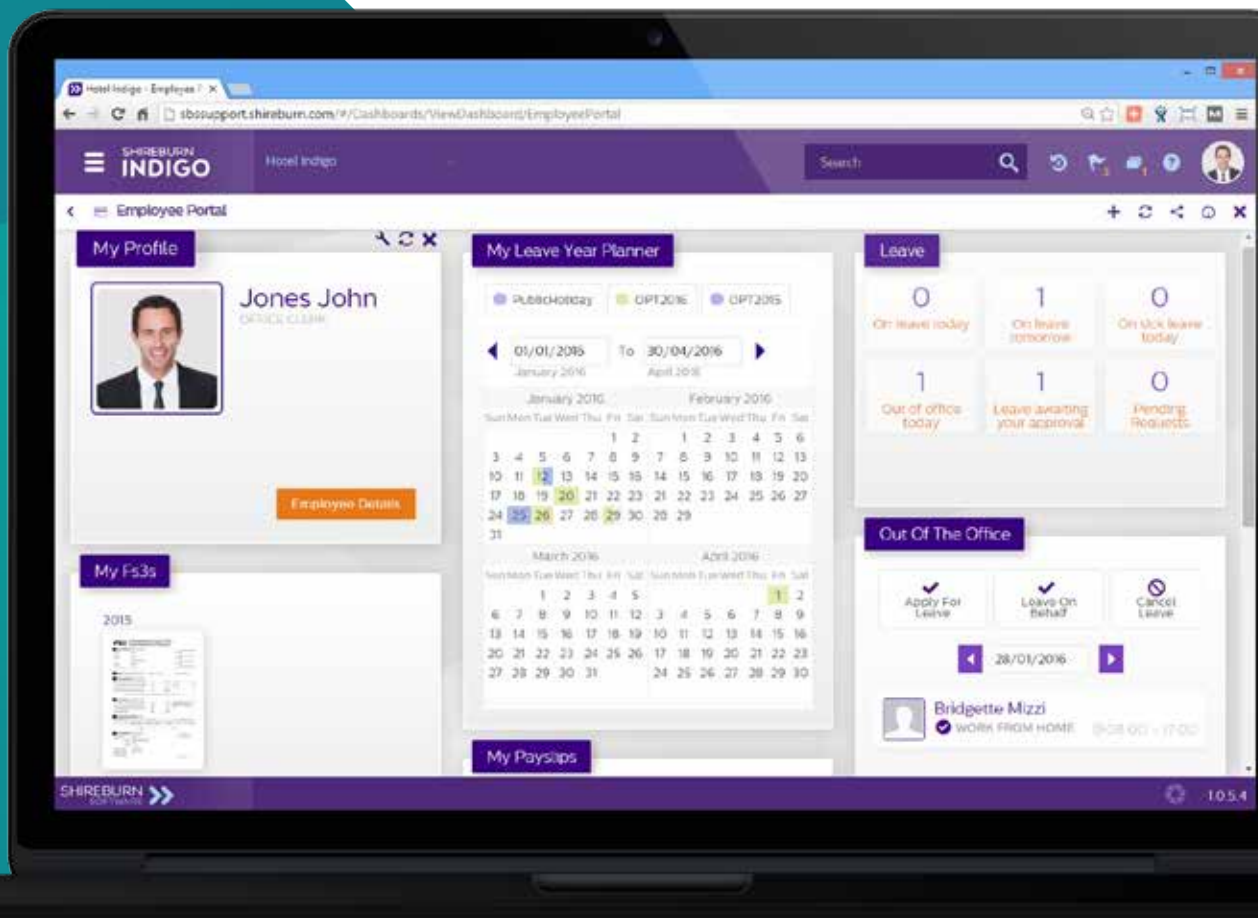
Hotel Indigo - Employee P ×

sbssupport.shireburn.com/#/Dashboards/ViewDashboard/EmployeePortal

SHIREBURN INDIGO

Hotel Indigo

Search

Employee Portal

My Profile

Jones John

OFFICE CLERK

Employee Details

My Fs3s

2015

My Leave Year Planner

PublicHoliday OPT2016 OPT2015

01/01/2016 To 30/04/2016

January 2016 April 2016

| January 2016 | | | | | | | February 2016 | | | | | | |
|---|---|---|---|---|---|---|---|---|---|---|---|---|---|
| Sun | Mon | Tue | Wed | Thu | Fri | Sat | Sun | Mon | Tue | Wed | Thu | Fri | Sat |
| | | | | | 1 | 2 | | 1 | 2 | 3 | 4 | 5 | 6 |
| 3 | 4 | 5 | 6 | 7 | 8 | 9 | 7 | 8 | 9 | 10 | 11 | 12 | 13 |
| 10 | 11 | 12 | 13 | 14 | 15 | 16 | 14 | 15 | 16 | 17 | 18 | 19 | 20 |
| 17 | 18 | 19 | 20 | 21 | 22 | 23 | 21 | 22 | 23 | 24 | 25 | 26 | 27 |
| 24 | 25 | 26 | 27 | 28 | 29 | 30 | 28 | 29 | | | | | |
| 31 | | | | | | | | | | | | | |

| March 2016 | | | | | | | April 2016 | | | | | | |
|---|---|---|---|---|---|---|---|---|---|---|---|---|---|
| Sun | Mon | Tue | Wed | Thu | Fri | Sat | Sun | Mon | Tue | Wed | Thu | Fri | Sat |
| | | 1 | 2 | 3 | 4 | 5 | | | | | | 1 | 2 |
| 6 | 7 | 8 | 9 | 10 | 11 | 12 | 3 | 4 | 5 | 6 | 7 | 8 | 9 |
| 13 | 14 | 15 | 16 | 17 | 18 | 19 | 10 | 11 | 12 | 13 | 14 | 15 | 16 |
| 20 | 21 | 22 | 23 | 24 | 25 | 26 | 17 | 18 | 19 | 20 | 21 | 22 | 23 |
| 27 | 28 | 29 | 30 | 31 | | | 24 | 25 | 26 | 27 | 28 | 29 | 30 |

My Payslips

Leave

0 On leave today

1 On leave tomorrow

0 On sick leave today

1 Out of office today

1 Leave awaiting your approval

0 Pending Requests

Out Of The Office

Apply For Leave

Leave On Behalf

Cancel Leave

28/01/2016

Bridgette Mizzi

WORK FROM HOME 08:00 - 17:00

SHIREBURN SOFTWARE

10.5.4